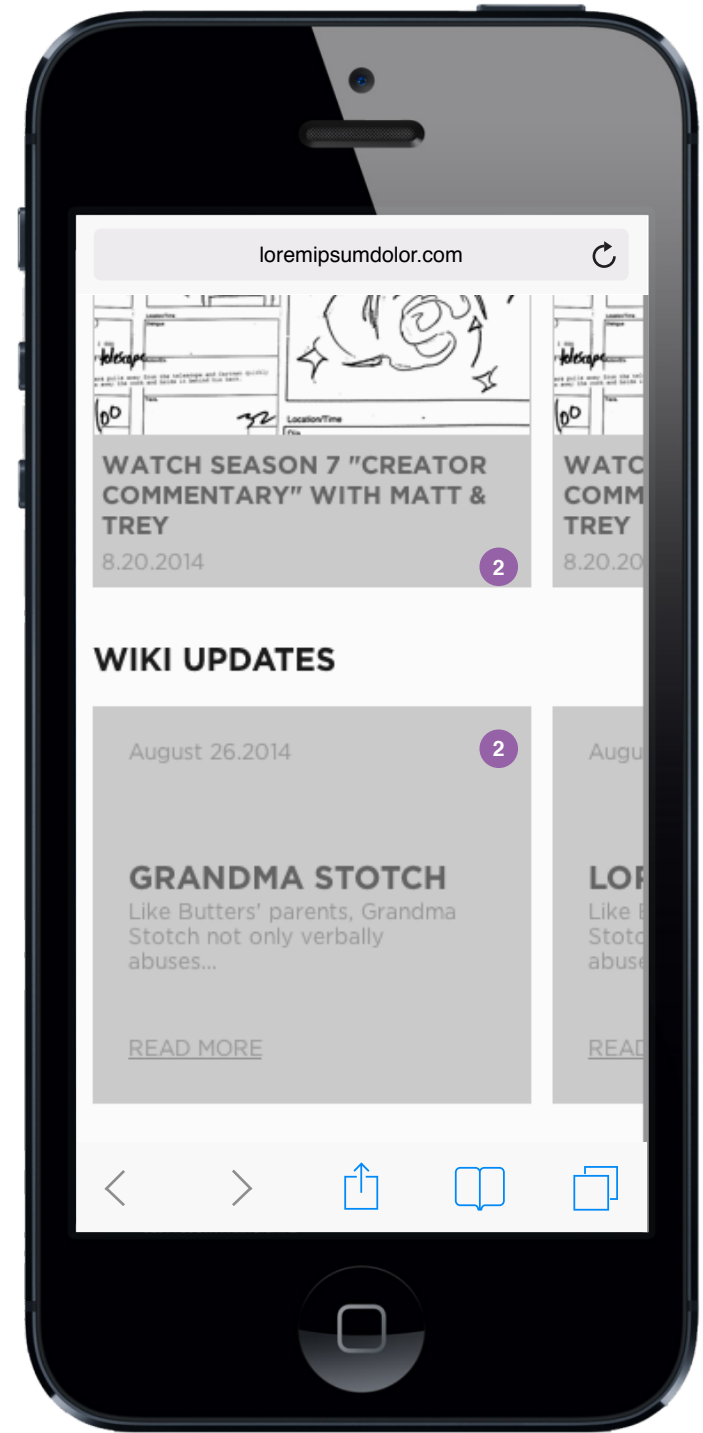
loremipsumdolor.com

Location/Time

WATCH SEASON 7 "CREATOR COMMENTARY" WITH MATT & TREY

8.20.2014

2

WATC COMM TREY

8.20.20

WIKI UPDATES

August 26.2014

2

GRANDMA STOTCH

Like Butters' parents, Grandma Stotch not only verbally abuses...

READ MORE

Augu

LOR

Like B Stotc abuse

READ